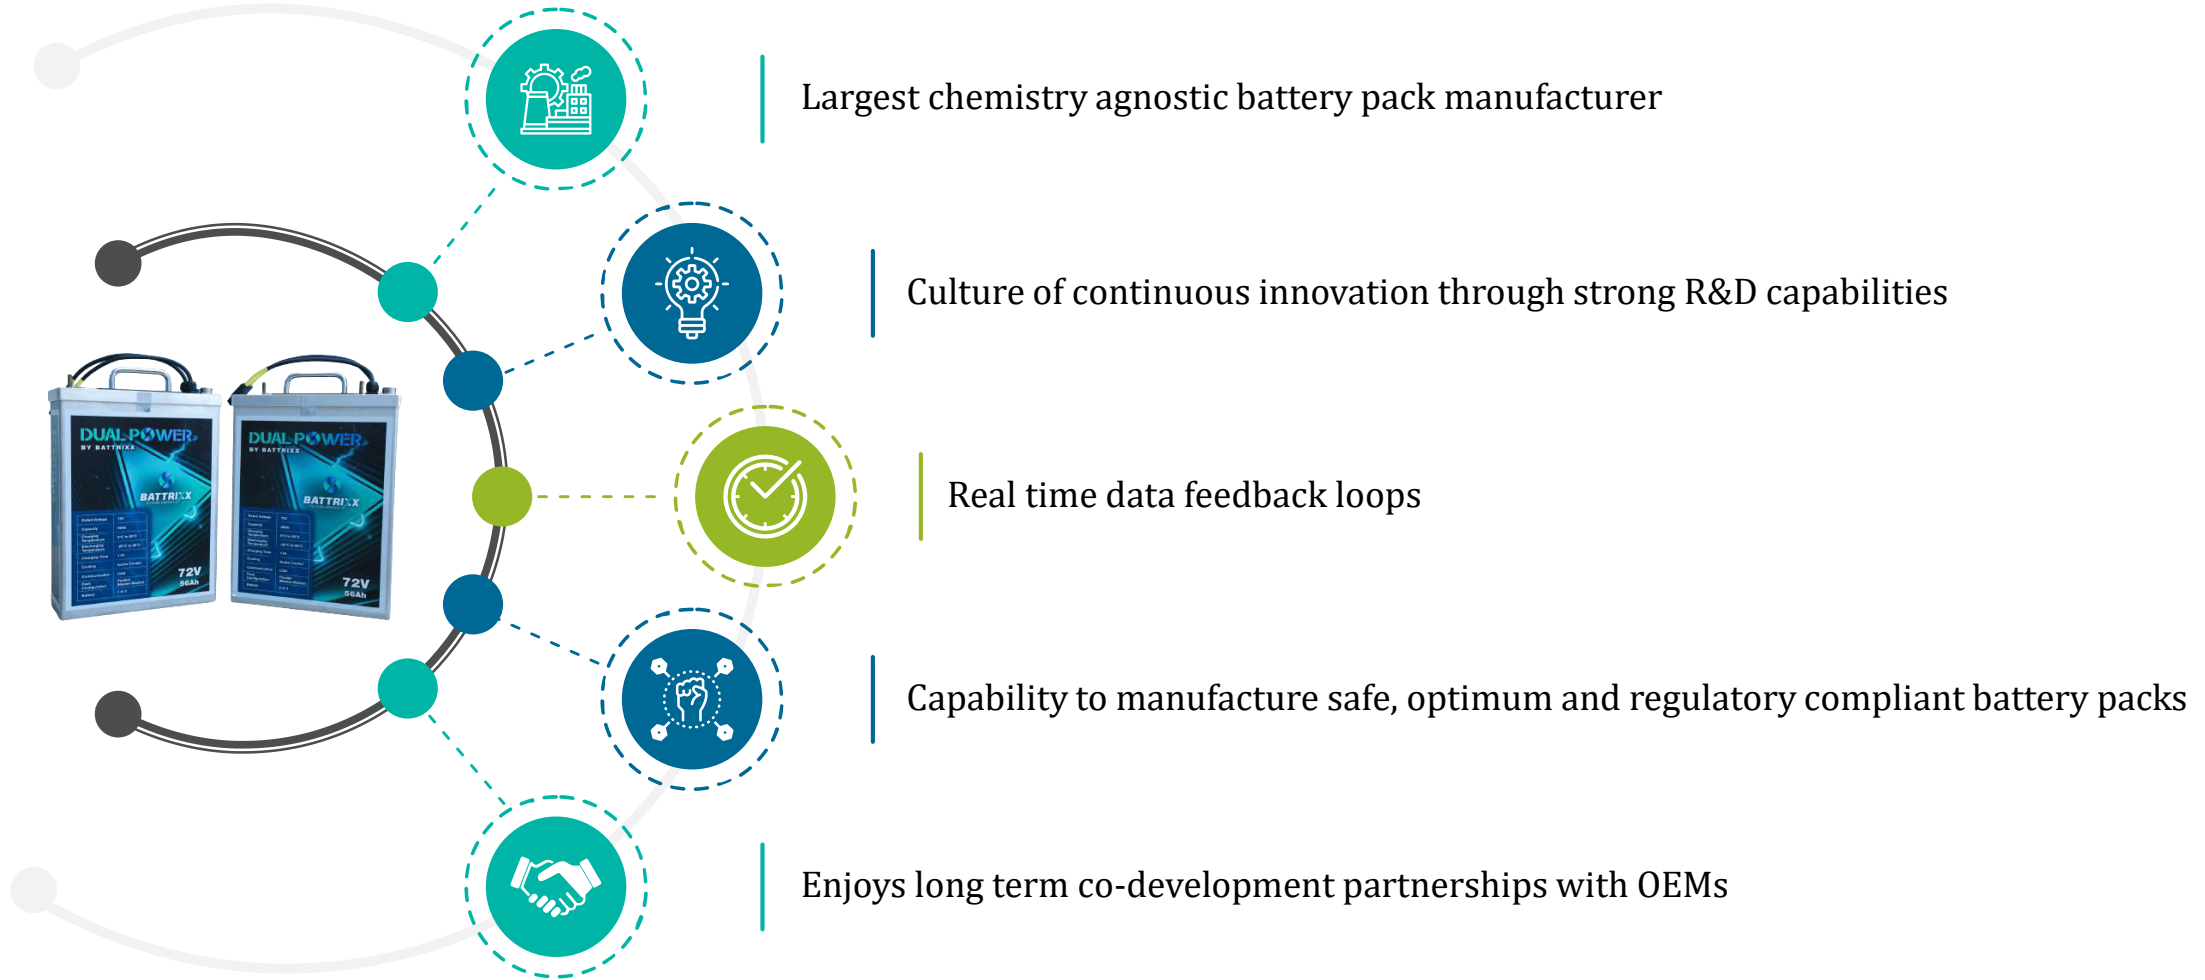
DUAL POWER
BY BATTRIXX
BATTRIXX
72V
56Ah

DUAL POWER
BY BATTRIXX
BATTRIXX
72V
56Ah

Largest chemistry agnostic battery pack manufacturer

Culture of continuous innovation through strong R&D capabilities

Real time data feedback loops

Capability to manufacture safe, optimum and regulatory compliant battery packs

Enjoys long term co-development partnerships with OEMs